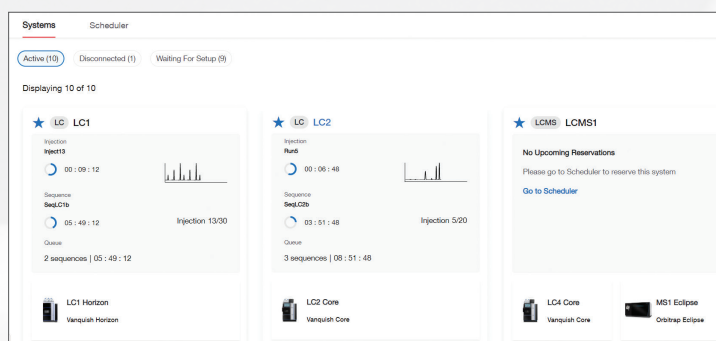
Systems Scheduler

Active (10) Disconnected (1) Waiting For Setup (9)

Displaying 10 of 10

LC LC1

Injection
Inject13

00 : 09 : 12

Sequence
SeqLC1b

05 : 49 : 12

Injection 13/30

Queue
2 sequences | 05 : 49 : 12

LC1 Horizon
Vanquish Horizon

LC LC2

Injection
Run8

00 : 06 : 48

Sequence
SeqLC2b

03 : 51 : 48

Injection 5/20

Queue
3 sequences | 08 : 51 : 48

LC2 Core
Vanquish Core

LCMS LCMS1

No Upcoming Reservations

Please go to Scheduler to reserve this system

Go to Scheduler

LC4 Core
Vanquish Core

MS1 Eclipse
Orbitrap Eclipse